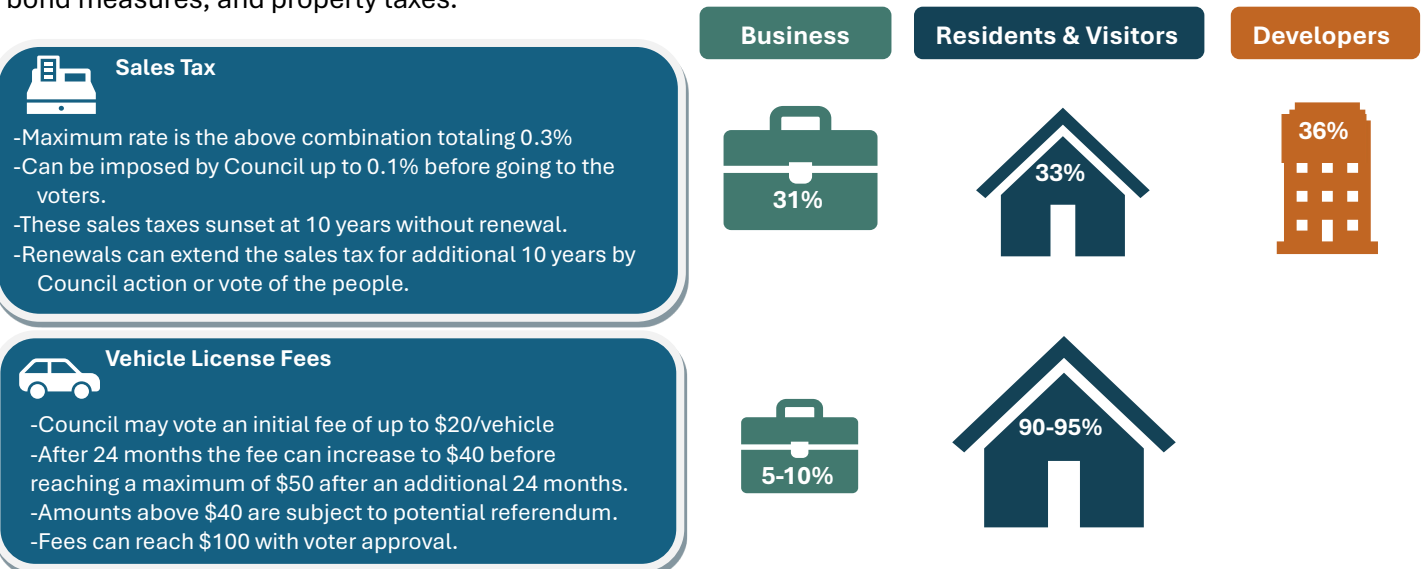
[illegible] bond measures, and property taxes.

Business

Residents & Visitors

Developers

Sales Tax

-Maximum rate is the above combination totaling 0.3%
-Can be imposed by Council up to 0.1% before going to the voters.
-These sales taxes sunset at 10 years without renewal.
-Renewals can extend the sales tax for additional 10 years by Council action or vote of the people.

31%

33%

36%

Vehicle License Fees

-Council may vote an initial fee of up to $20/vehicle
-After 24 months the fee can increase to $40 before reaching a maximum of $50 after an additional 24 months.
-Amounts above $40 are subject to potential referendum.
-Fees can reach $100 with voter approval.

5-10%

90-95%